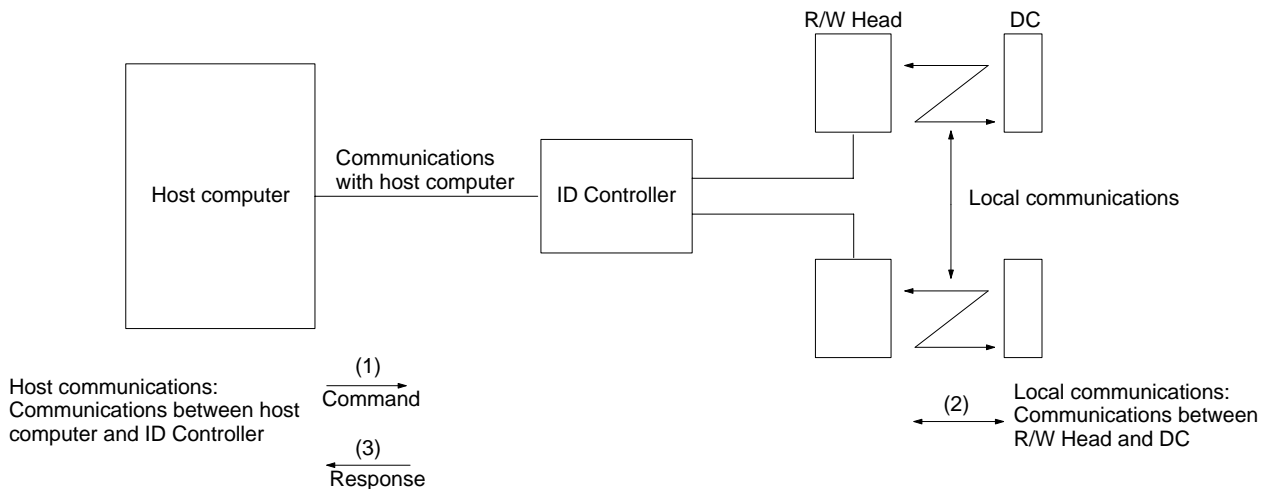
R/W Head

DC

Host computer

Communications with host computer

ID Controller

Local communications

Host communications: Communications between host computer and ID Controller

(1)
Command

(3)
Response

(2)

Local communications: Communications between R/W Head and DC